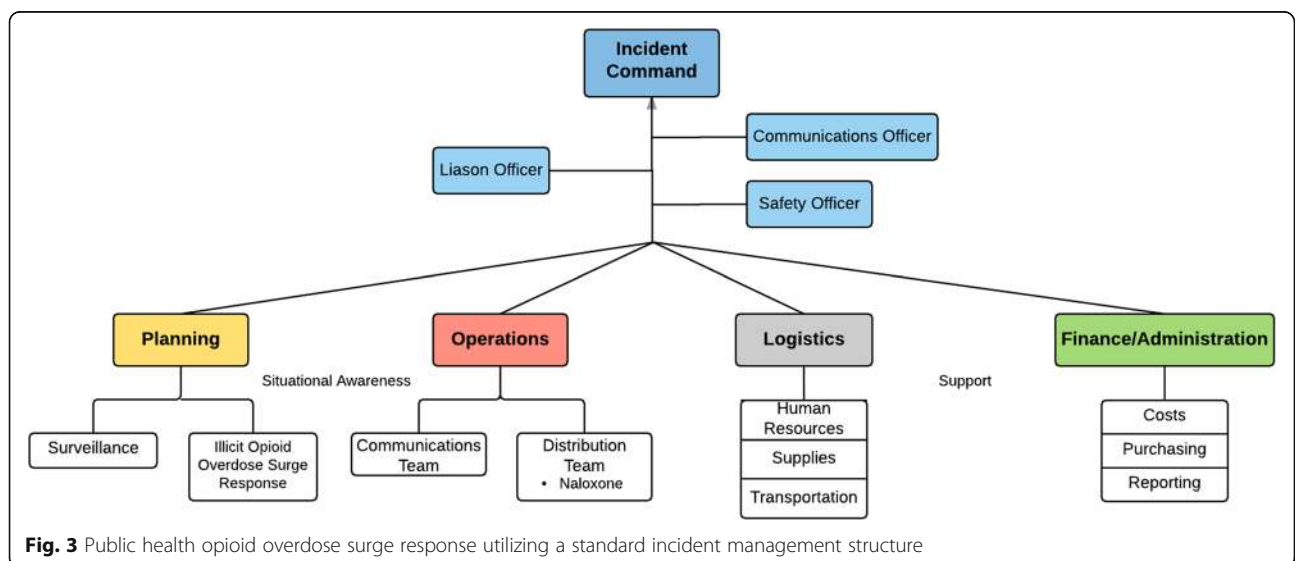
Incident Command

Communications Officer

Liason Officer

Safety Officer

Planning

Operations

Logistics

Finance/Administration

Situational Awareness

Support

Surveillance

Illicit Opioid Overdose Surge Response

Communications Team

Distribution Team
• Naloxone

Human Resources

Supplies

Transportation

Costs

Purchasing

Reporting

**Fig. 3** Public health opioid overdose surge response utilizing a standard incident management structure